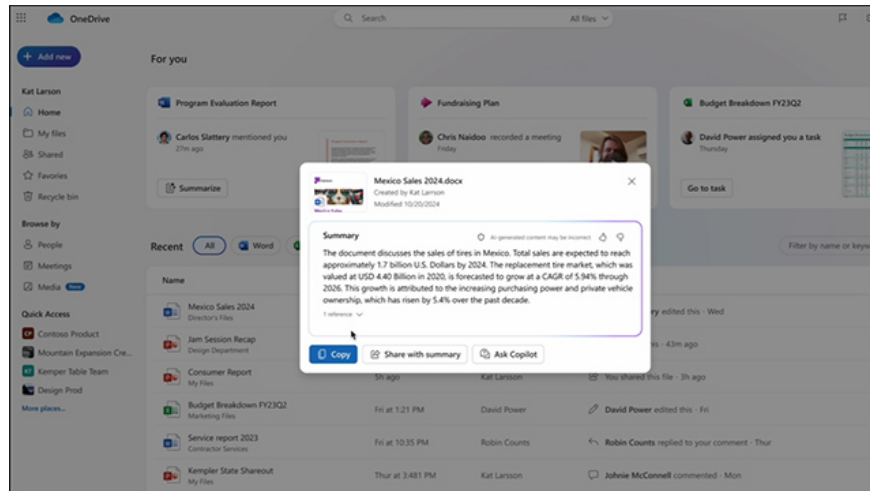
OneDrive

Search

All files

+ Add new

Kat Larson

Home

My files

Shared

Favorites

Recycle bin

Browse by

People

Meetings

Media New

Quick Access

Contoso Product

Mountain Expansion Cre...

Kemper Table Team

Design Prod

More places...

For you

Program Evaluation Report

Carlos Slattery mentioned you

27m ago

Summarize

Fundraising Plan

Chris Naidoo recorded a meeting

Friday

Budget Breakdown FY23Q2

David Power assigned you a task

Thursday

Go to task

Recent All Word

Filter by name or keyw

Name

Mexico Sales 2024
Director's Files

Jam Session Recap
Design Department

Consumer Report
My Files

Budget Breakdown FY23Q2
Marketing Files

Service report 2023
Contractor Services

Kemper State Shareout
My Files

y edited this · Wed

· 43m ago

5h ago Kat Larson You shared this file · 3h ago

Fri at 1:21 PM David Power David Power edited this · Fri

Fri at 10:35 PM Robin Counts Robin Counts replied to your comment · Thur

Thur at 3:481 PM Kat Larson Johnie McConnell commented · Mon

Mexico Sales 2024.docx

Created by Kat Larson

Modified 10/20/2024

Summary

AI-generated content may be incorrect

The document discusses the sales of tires in Mexico. Total sales are expected to reach approximately 1.7 billion U.S. Dollars by 2024. The replacement tire market, which was valued at USD 4.40 Billion in 2020, is forecasted to grow at a CAGR of 5.94% through 2026. This growth is attributed to the increasing purchasing power and private vehicle ownership, which has risen by 5.4% over the past decade.

1 reference

Copy

Share with summary

Ask Copilot